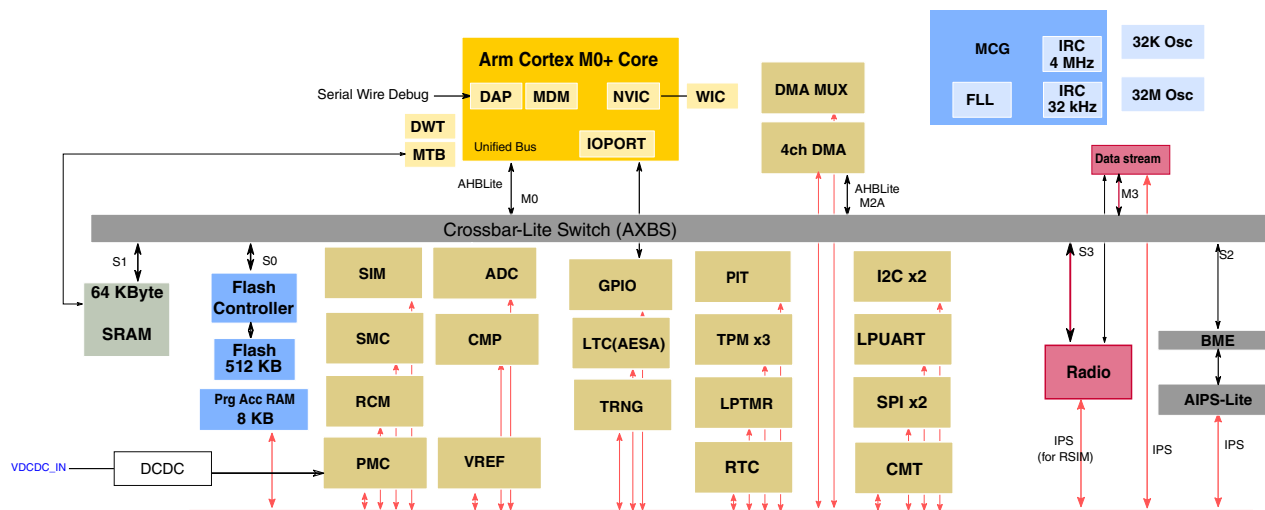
Arm Cortex M0+ Core

Serial Wire Debug

DAP

MDM

NVIC

WIC

DWT

MTB

Unified Bus

IOPORT

DMA MUX

4ch DMA

MCG

IRC 4 MHz

FLL

IRC 32 kHz

32K Osc

32M Osc

Data stream

AHBLite

M0

AHBLite M2A

M3

Crossbar-Lite Switch (AXBS)

S1

S0

S3

S2

64 KByte SRAM

Flash Controller

Flash 512 KB

Prg Acc RAM 8 KB

SIM

SMC

RCM

PMC

ADC

CMP

VREF

GPIO

LTC(AESA)

TRNG

PIT

TPM x3

LPTMR

RTC

I2C x2

LPUART

SPI x2

CMT

Radio

BME

AIPS-Lite

IPS (for RSIM)

IPS

IPS

VDCDC_IN

DCDC